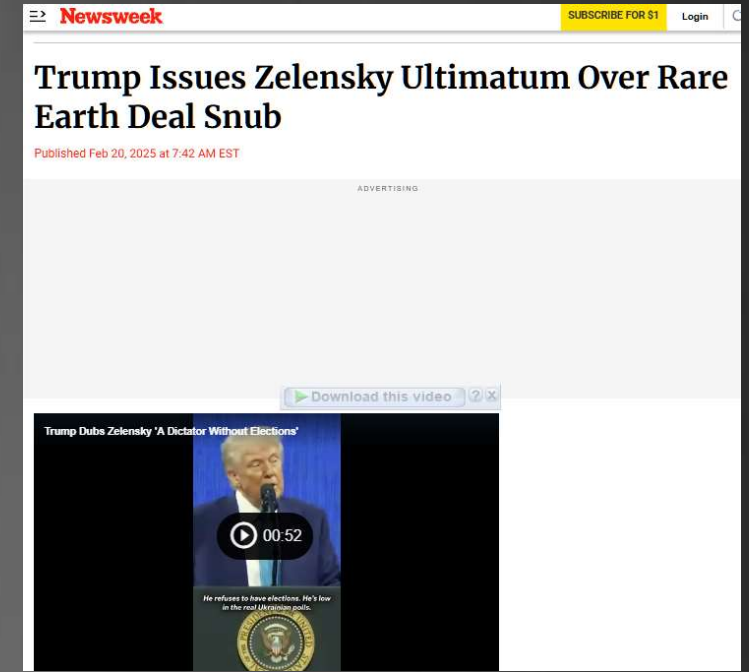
Newsweek

SUBSCRIBE FOR $1

Login

Trump Issues Zelensky Ultimatum Over Rare Earth Deal Snub

Published Feb 20, 2025 at 7:42 AM EST

ADVERTISING

Download this video

Trump Dubs Zelensky 'A Dictator Without Elections'

00:52

He refuses to have elections. He's low in the real Ukrainian polls.